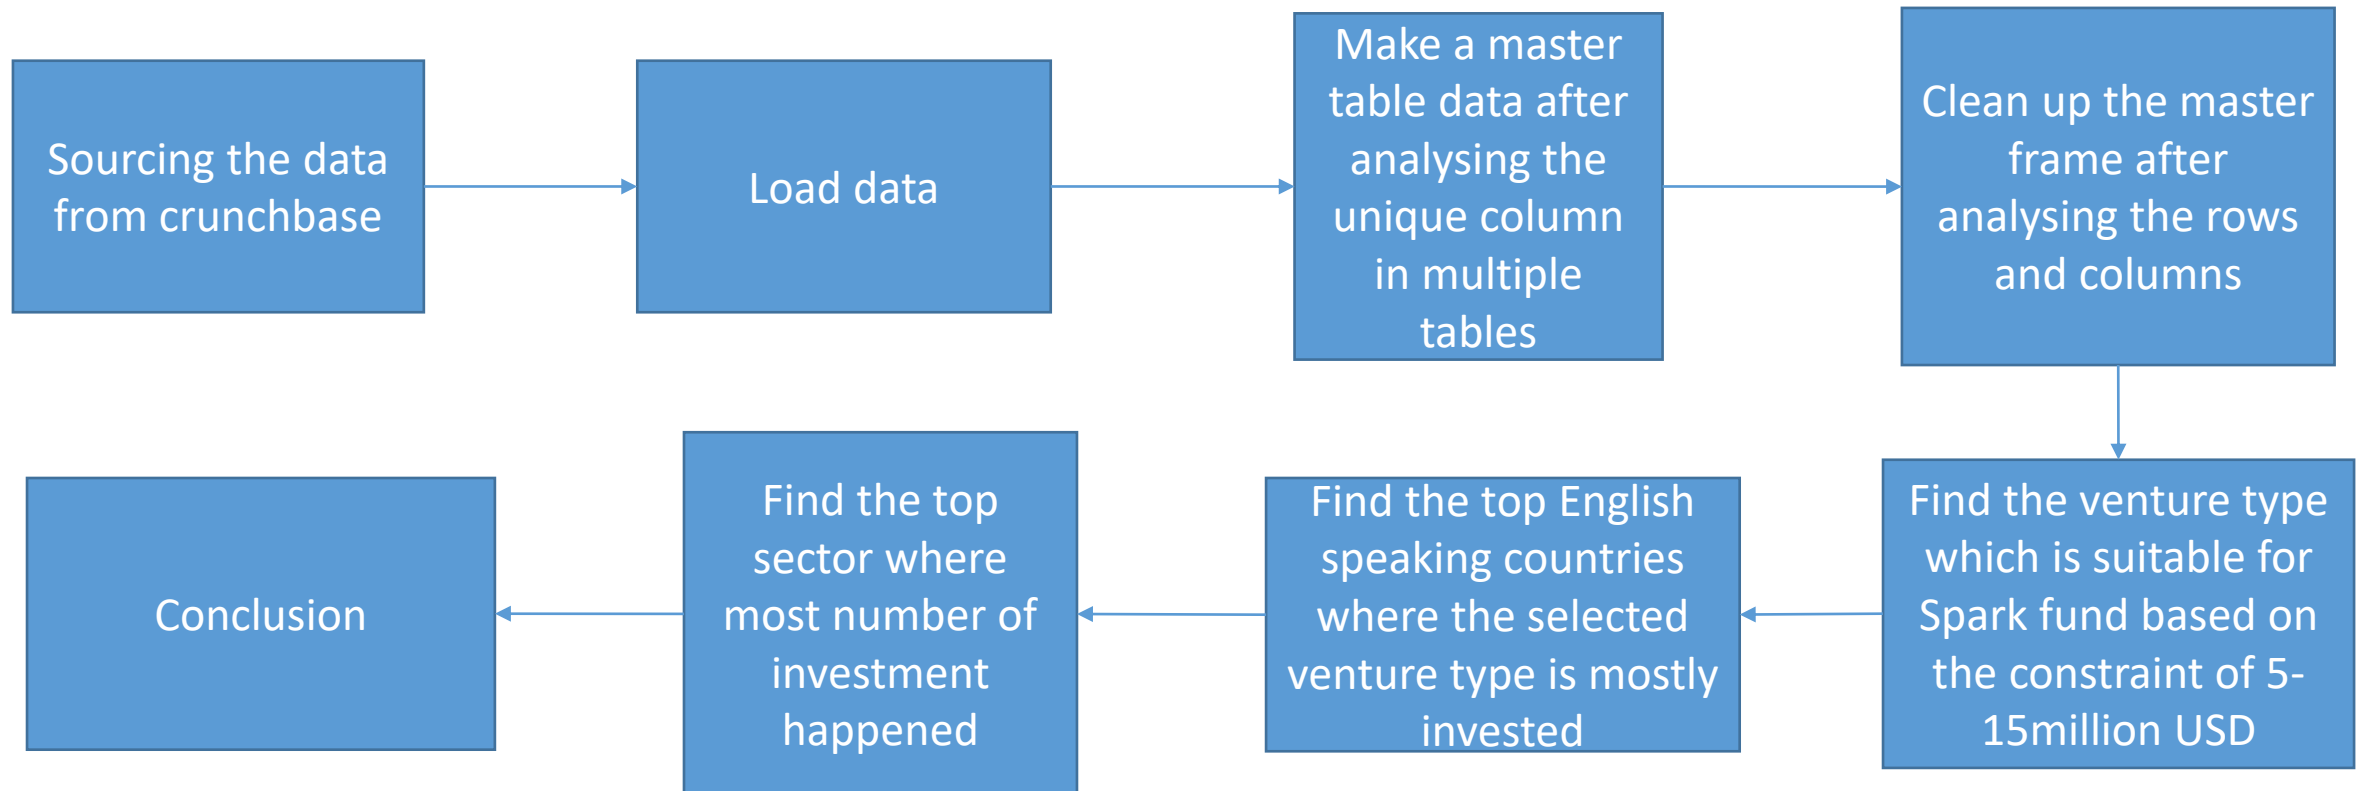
Sourcing the data from crunchbase

Load data

Make a master table data after analysing the unique column in multiple tables

Clean up the master frame after analysing the rows and columns

Find the venture type which is suitable for Spark fund based on the constraint of 5-15million USD

Find the top English speaking countries where the selected venture type is mostly invested

Find the top sector where most number of investment happened

Conclusion